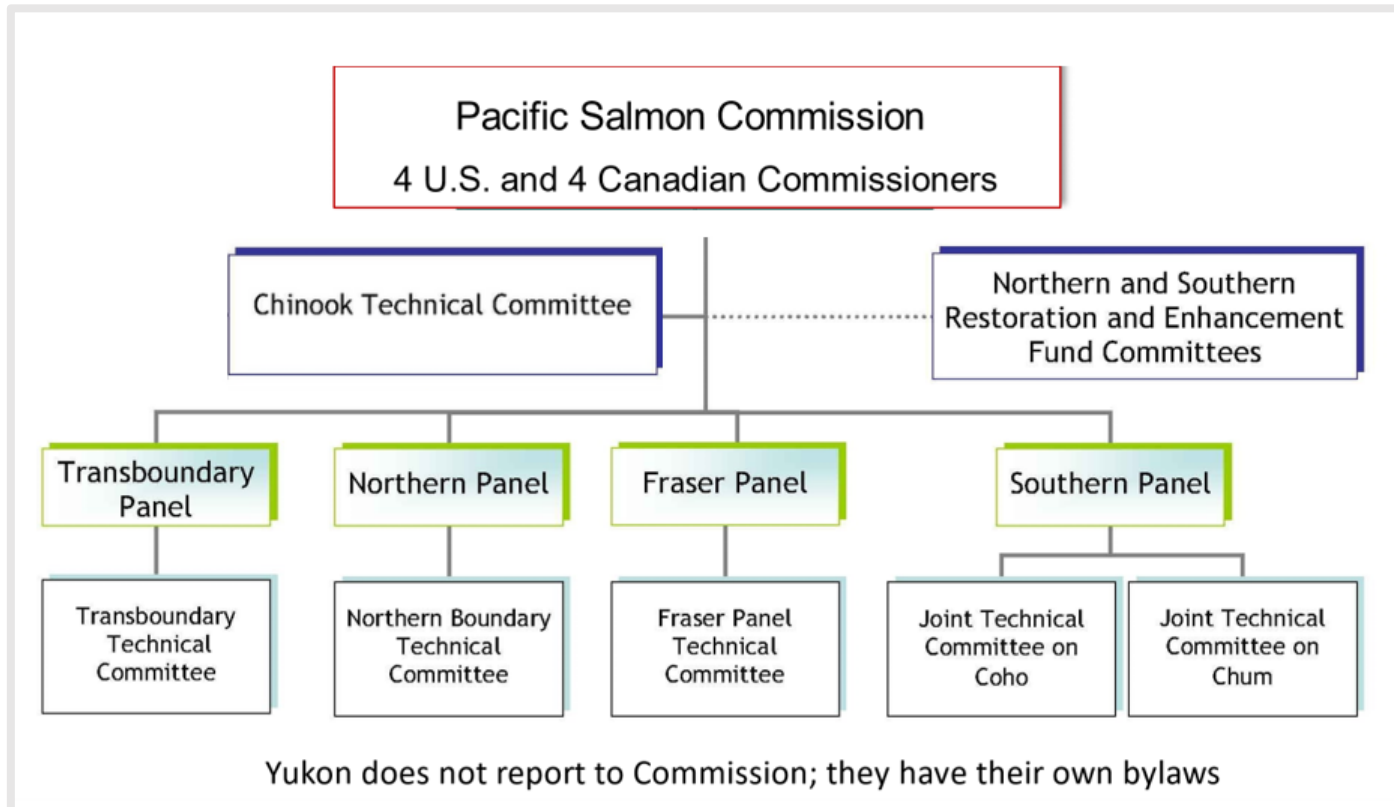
Pacific Salmon Commission
4 U.S. and 4 Canadian Commissioners

Chinook Technical Committee

Northern and Southern Restoration and Enhancement Fund Committees

Transboundary Panel

Northern Panel

Fraser Panel

Southern Panel

Transboundary Technical Committee

Northern Boundary Technical Committee

Fraser Panel Technical Committee

Joint Technical Committee on Coho

Joint Technical Committee on Chum

Yukon does not report to Commission; they have their own bylaws